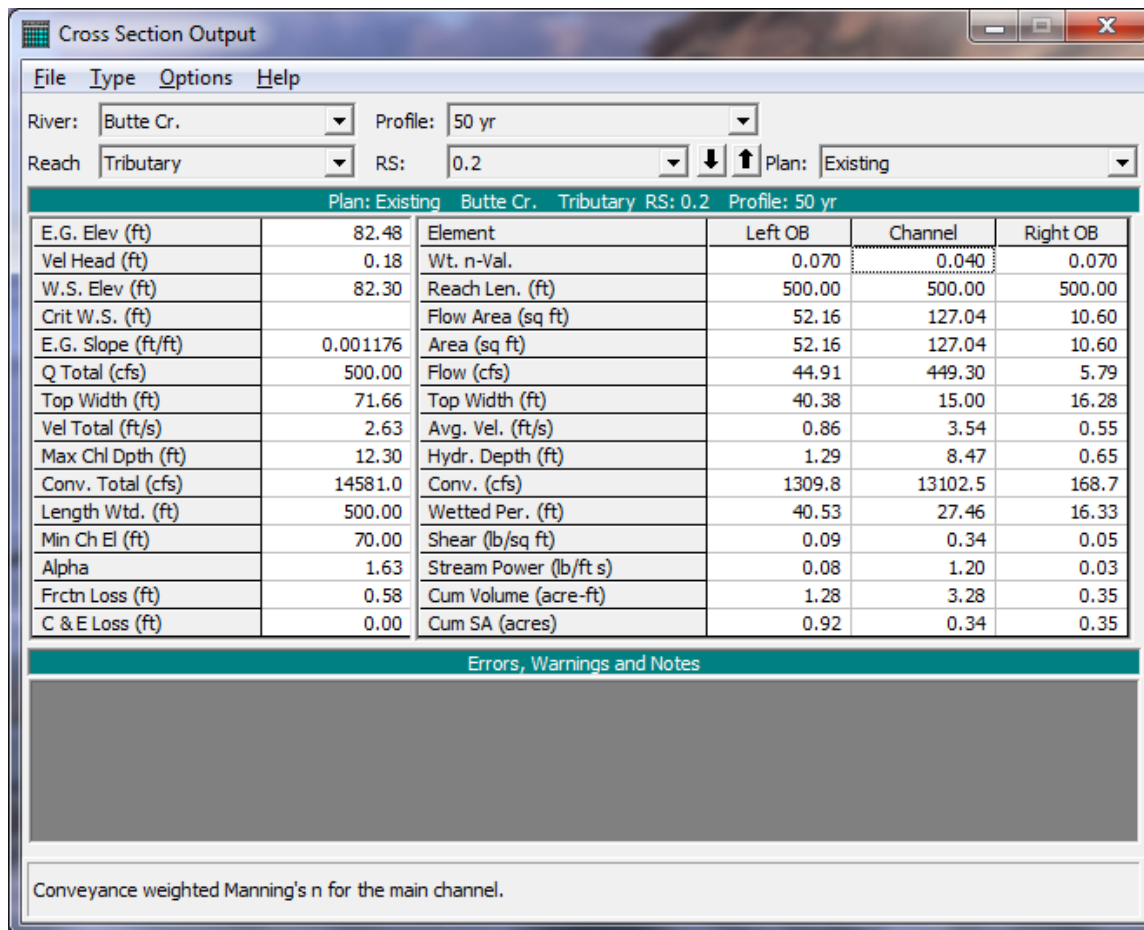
Cross Section Output

File Type Options Help

River: Butte Cr. Profile: 50 yr

Reach Tributary RS: 0.2 Plan: Existing

Plan: Existing Butte Cr. Tributary RS: 0.2 Profile: 50 yr

| | |
|---|---|
| E.G. Elev (ft) | 82.48 |
| Vel Head (ft) | 0.18 |
| W.S. Elev (ft) | 82.30 |
| Crit W.S. (ft) | |
| E.G. Slope (ft/ft) | 0.001176 |
| Q Total (cfs) | 500.00 |
| Top Width (ft) | 71.66 |
| Vel Total (ft/s) | 2.63 |
| Max Chl Dpth (ft) | 12.30 |
| Conv. Total (cfs) | 14581.0 |
| Length Wtd. (ft) | 500.00 |
| Min Ch El (ft) | 70.00 |
| Alpha | 1.63 |
| Frctn Loss (ft) | 0.58 |
| C & E Loss (ft) | 0.00 |

| Element | Left OB | Channel | Right OB |
|---|---|---|---|
| Wt. n-Val. | 0.070 | 0.040 | 0.070 |
| Reach Len. (ft) | 500.00 | 500.00 | 500.00 |
| Flow Area (sq ft) | 52.16 | 127.04 | 10.60 |
| Area (sq ft) | 52.16 | 127.04 | 10.60 |
| Flow (cfs) | 44.91 | 449.30 | 5.79 |
| Top Width (ft) | 40.38 | 15.00 | 16.28 |
| Avg. Vel. (ft/s) | 0.86 | 3.54 | 0.55 |
| Hydr. Depth (ft) | 1.29 | 8.47 | 0.65 |
| Conv. (cfs) | 1309.8 | 13102.5 | 168.7 |
| Wetted Per. (ft) | 40.53 | 27.46 | 16.33 |
| Shear (lb/sq ft) | 0.09 | 0.34 | 0.05 |
| Stream Power (lb/ft s) | 0.08 | 1.20 | 0.03 |
| Cum Volume (acre-ft) | 1.28 | 3.28 | 0.35 |
| Cum SA (acres) | 0.92 | 0.34 | 0.35 |

Errors, Warnings and Notes

Conveyance weighted Manning's n for the main channel.